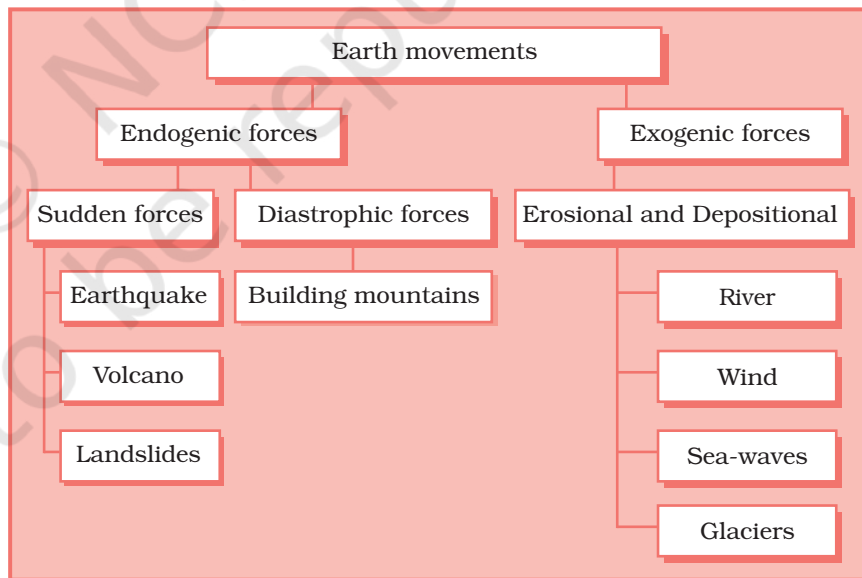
Earth movements

Endogenic forces

Exogenic forces

Sudden forces

Diastrophic forces

Erosional and Depositional

Earthquake

Building mountains

River

Volcano

Wind

Landslides

Sea-waves

Glaciers